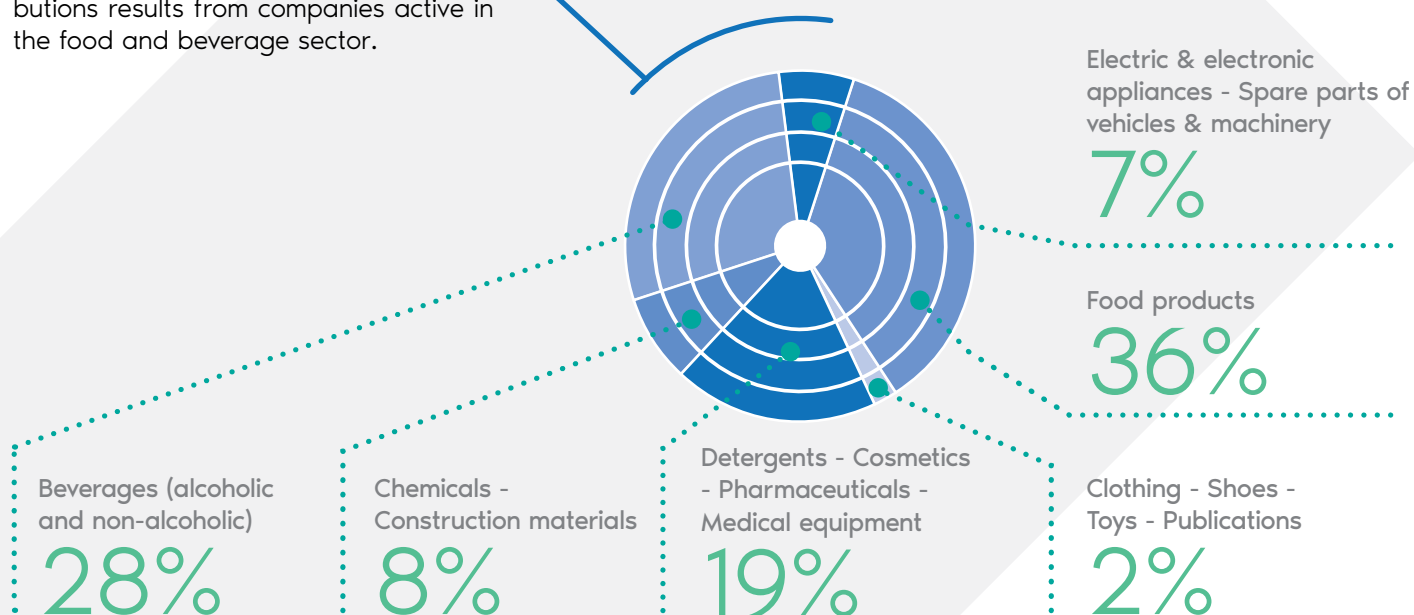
butions results from companies active in the food and beverage sector.

Electric & electronic appliances - Spare parts of vehicles & machinery
7%

Food products
36%

Beverages (alcoholic and non-alcoholic)
28%

Chemicals - Construction materials
8%

Detergents - Cosmetics - Pharmaceuticals - Medical equipment
19%

Clothing - Shoes - Toys - Publications
2%